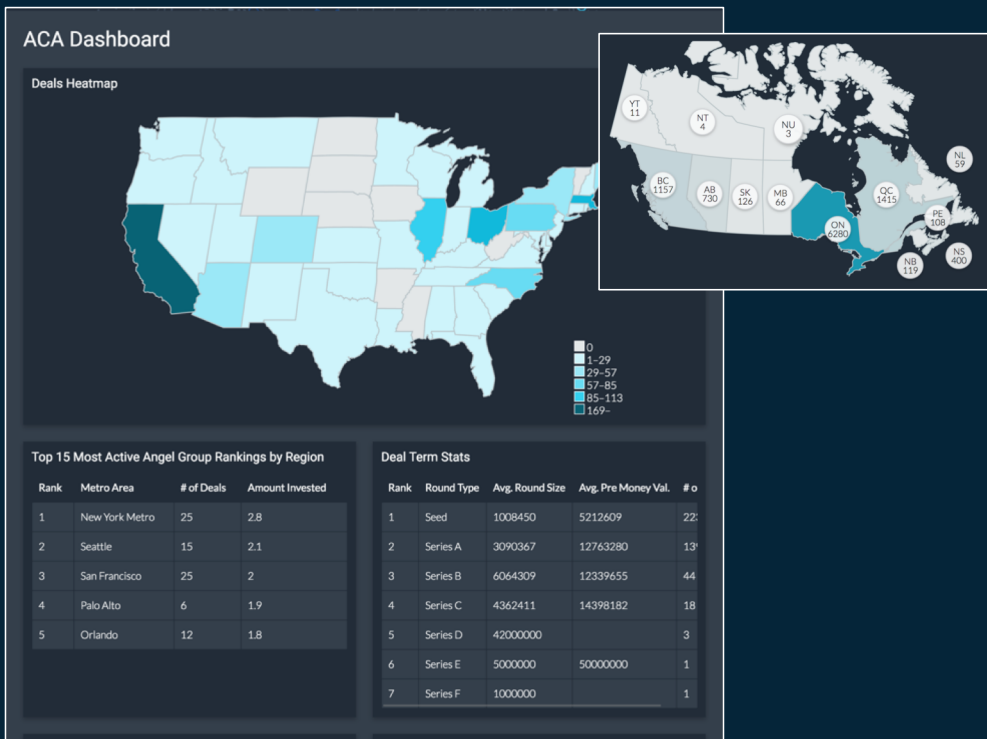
ACA Dashboard

Deals Heatmap

YT 11
NT 4
NU 3
NL 59
BC 1157
AB 730
SK 126
MB 66
QC 1415
PE 108
ON 6280
NS 400
NB 119

0
1–29
29–57
57–85
85–113
169–

Top 15 Most Active Angel Group Rankings by Region

| Rank | Metro Area | # of Deals | Amount Invested |
|---|---|---|---|
| 1 | New York Metro | 25 | 2.8 |
| 2 | Seattle | 15 | 2.1 |
| 3 | San Francisco | 25 | 2 |
| 4 | Palo Alto | 6 | 1.9 |
| 5 | Orlando | 12 | 1.8 |

Deal Term Stats

| Rank | Round Type | Avg. Round Size | Avg. Pre Money Val. | # o |
|---|---|---|---|---|
| 1 | Seed | 1008450 | 5212609 | 22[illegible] |
| 2 | Series A | 3090367 | 12763280 | 13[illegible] |
| 3 | Series B | 6064309 | 12339655 | 44 |
| 4 | Series C | 4362411 | 14398182 | 18 |
| 5 | Series D | 42000000 | | 3 |
| 6 | Series E | 5000000 | 50000000 | 1 |
| 7 | Series F | 1000000 | | 1 |